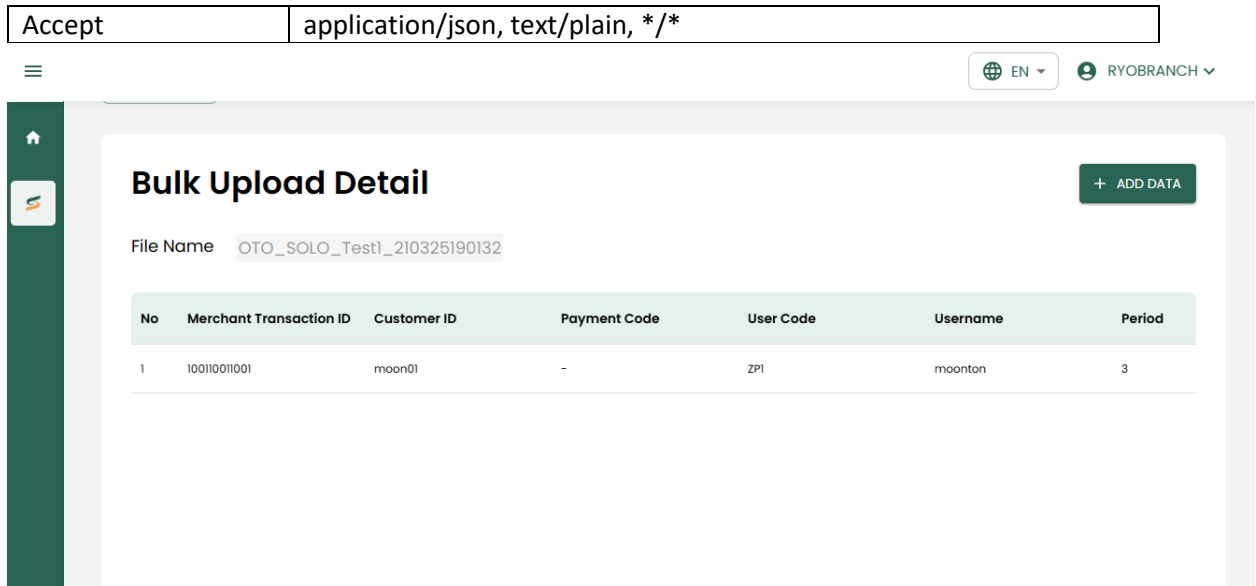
| Accept | application/json, text/plain, */* |
|---|---|

EN RYOBRANCH

Bulk Upload Detail

+ ADD DATA

File Name OTO_SOLO_Test1_210325190132

| No | Merchant Transaction ID | Customer ID | Payment Code | User Code | Username | Period |
|---|---|---|---|---|---|---|
| 1 | 100110011001 | moon01 | - | ZP1 | moonton | 3 |